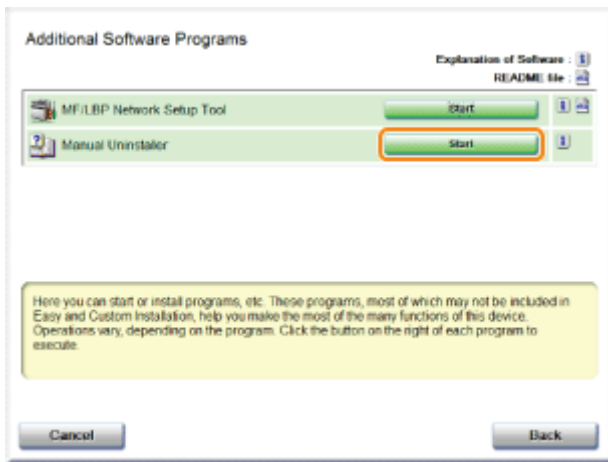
Additional Software Programs

Explanation of Software :
README file :

MF/LBP Network Setup Tool
Start

Manual Uninstaller
Start

Here you can start or install programs, etc. These programs, most of which may not be included in Easy and Custom Installation, help you make the most of the many functions of this device. Operations vary, depending on the program. Click the button on the right of each program to execute.

Cancel

Back